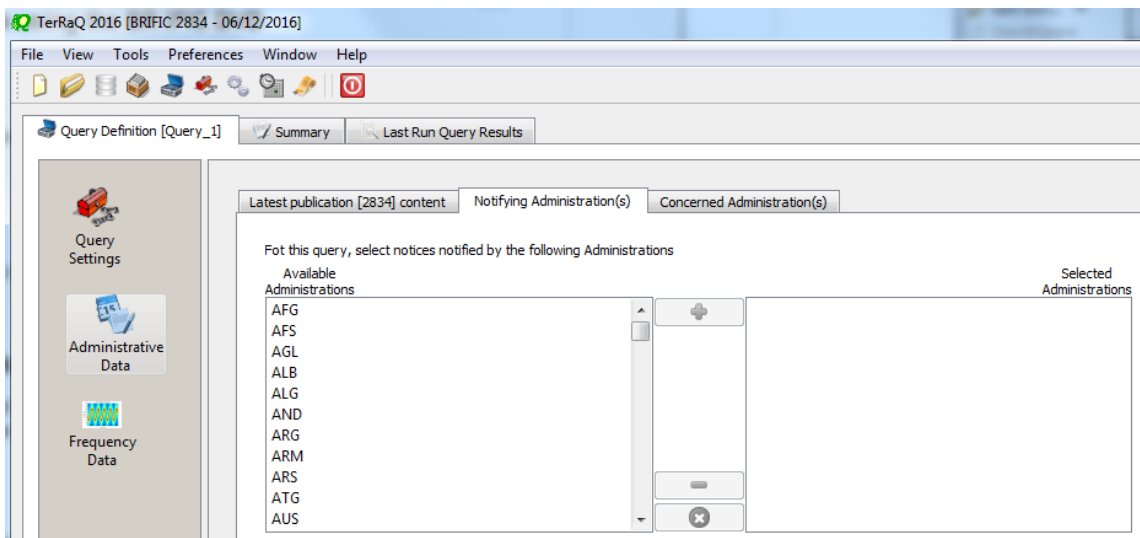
TerRaQ 2016 [BRIFIC 2834 - 06/12/2016]

File View Tools Preferences Window Help

Query Definition [Query_1] Summary Last Run Query Results

Query Settings

Administrative Data

Frequency Data

Latest publication [2834] content Notifying Administration(s) Concerned Administration(s)

Fot this query, select notices notified by the following Administrations

Available Administrations

Selected Administrations

AFG
AFS
AGL
ALB
ALG
AND
ARG
ARM
ARS
ATG
AUS